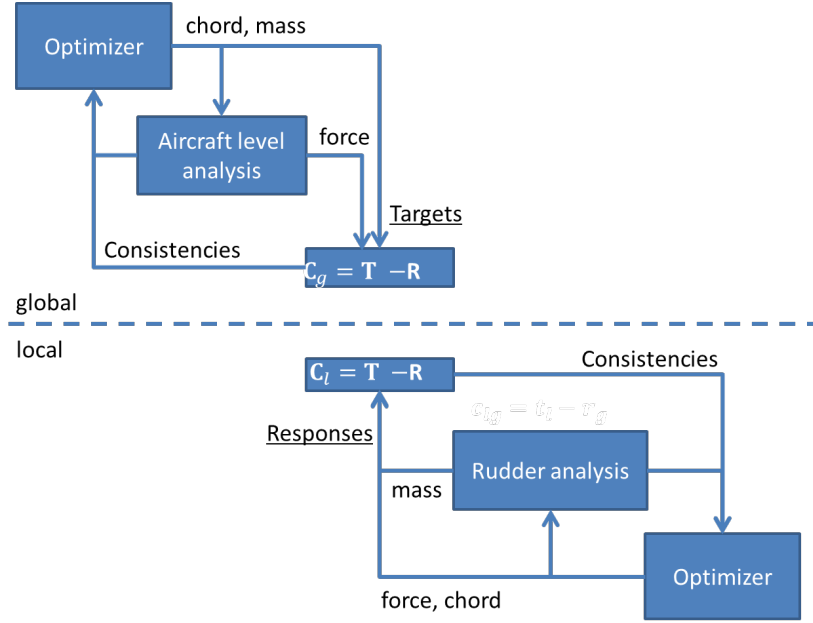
Optimizer

chord, mass

Aircraft level analysis

force

Targets

Consistencies

$\mathbf{C}_g = \mathbf{T} - \mathbf{R}$

global

local

$\mathbf{C}_l = \mathbf{T} - \mathbf{R}$

Consistencies

$c_{lg} = t_l - r_g$

Responses

Rudder analysis

mass

Optimizer

force, chord